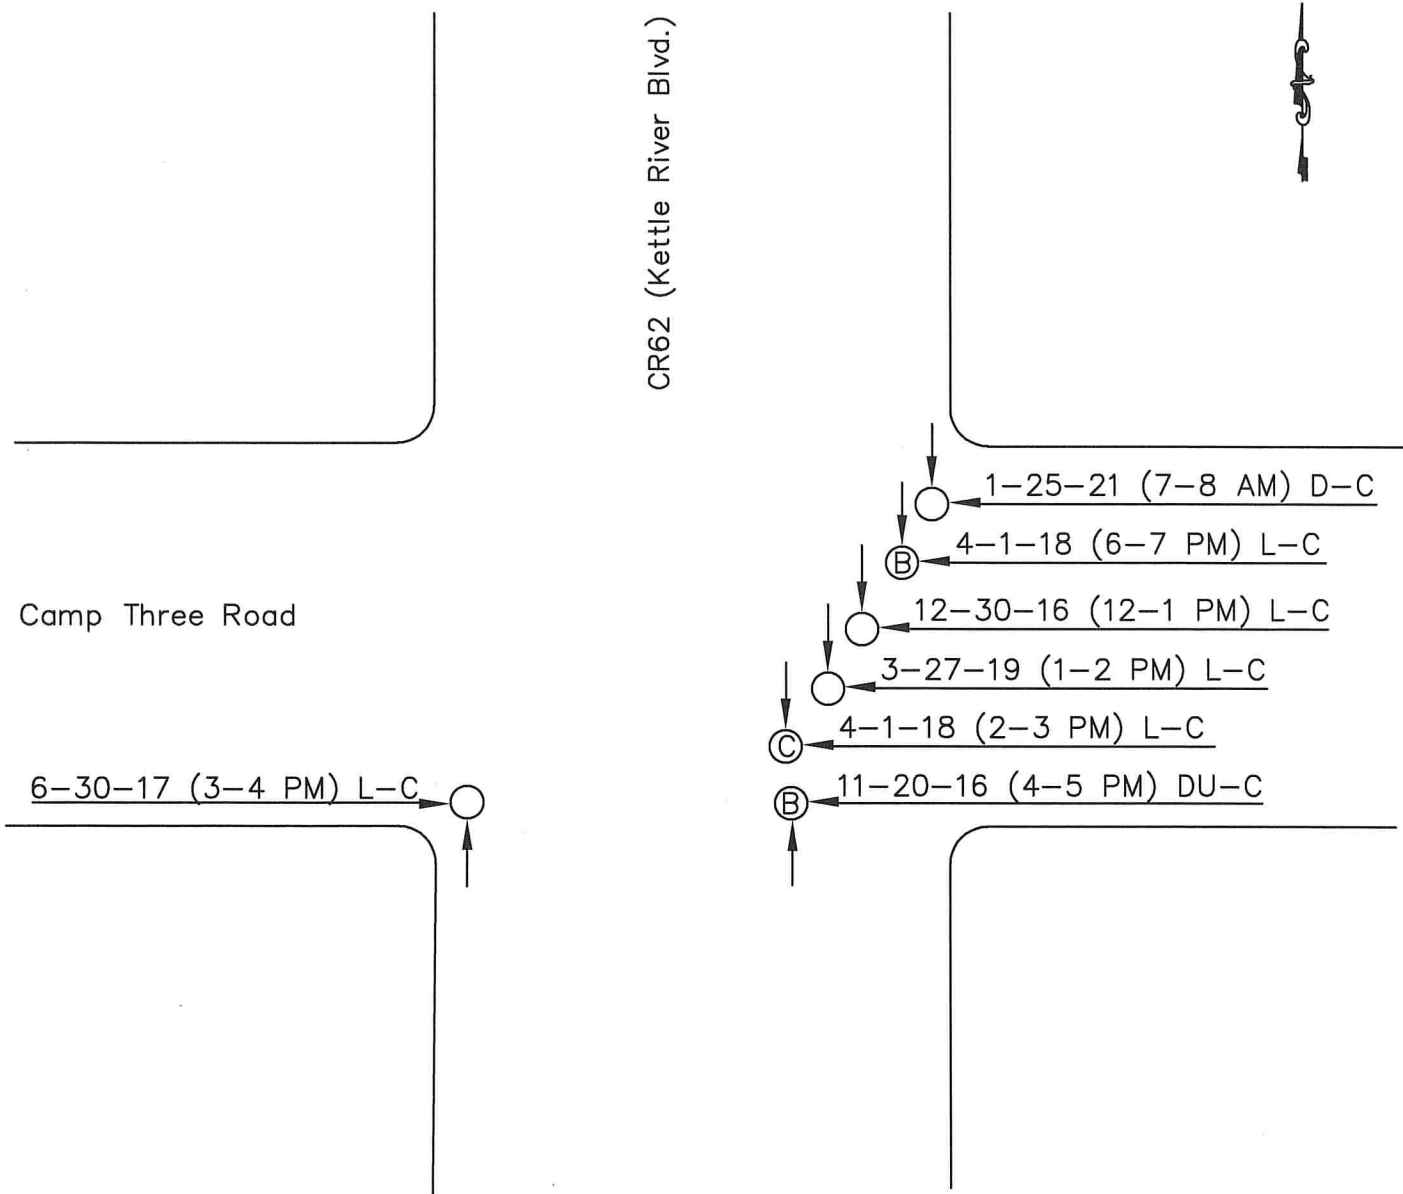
CR62 (Kettle River Blvd.)

Camp Three Road

1-25-21 (7-8 AM) D-C

B 4-1-18 (6-7 PM) L-C

12-30-16 (12-1 PM) L-C

3-27-19 (1-2 PM) L-C

C 4-1-18 (2-3 PM) L-C

B 11-20-16 (4-5 PM) DU-C

6-30-17 (3-4 PM) L-C